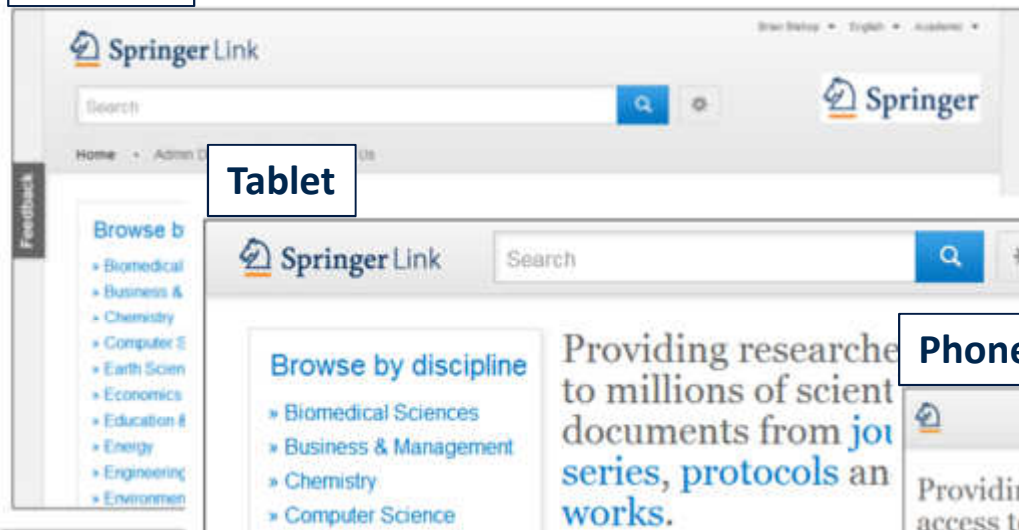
SpringerLink

Brian Bishop ▾ English ▾ Academic ▾

Search

Springer

Home • Admin D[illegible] Us

Feedback

Browse b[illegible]
» Biomedical
» Business &
» Chemistry
» Computer S
» Earth Scien
» Economics
» Education &
» Energy
» Engineering
» Environmen

Tablet

SpringerLink

Search

Browse by discipline
» Biomedical Sciences
» Business & Management
» Chemistry
» Computer Science

Providing researche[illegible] to millions of scient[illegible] documents from jou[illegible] series, protocols an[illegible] works.

Phone

Providi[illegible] access t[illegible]